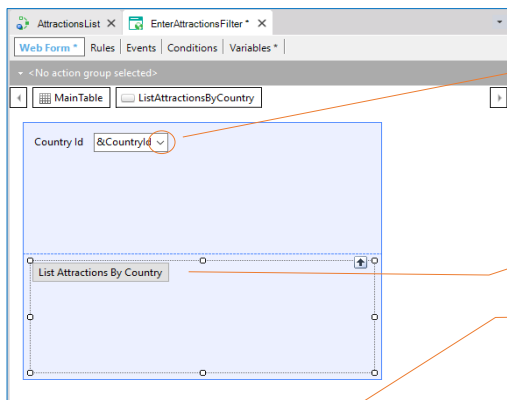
AttractionsList ✕ EnterAttractionsFilter * ✕

Web Form * | Rules | Events | Conditions | Variables *

<No action group selected>

MainTable ListAttractionsByCountry

Country Id &CountryId

List Attractions By Country